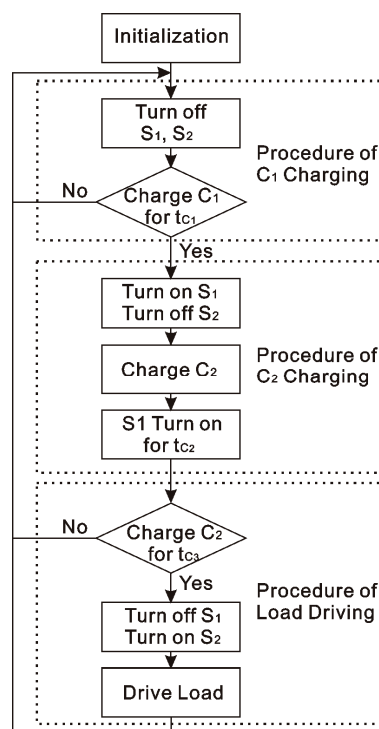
Initialization

Turn off $S_1$, $S_2$

Procedure of $C_1$ Charging

No

Charge $C_1$ for $t_{C_1}$

Yes

Turn on $S_1$
Turn off $S_2$

Charge $C_2$

Procedure of $C_2$ Charging

S1 Turn on for $t_{C_2}$

No

Charge $C_2$ for $t_{C_3}$

Yes

Procedure of Load Driving

Turn off $S_1$
Turn on $S_2$

Drive Load